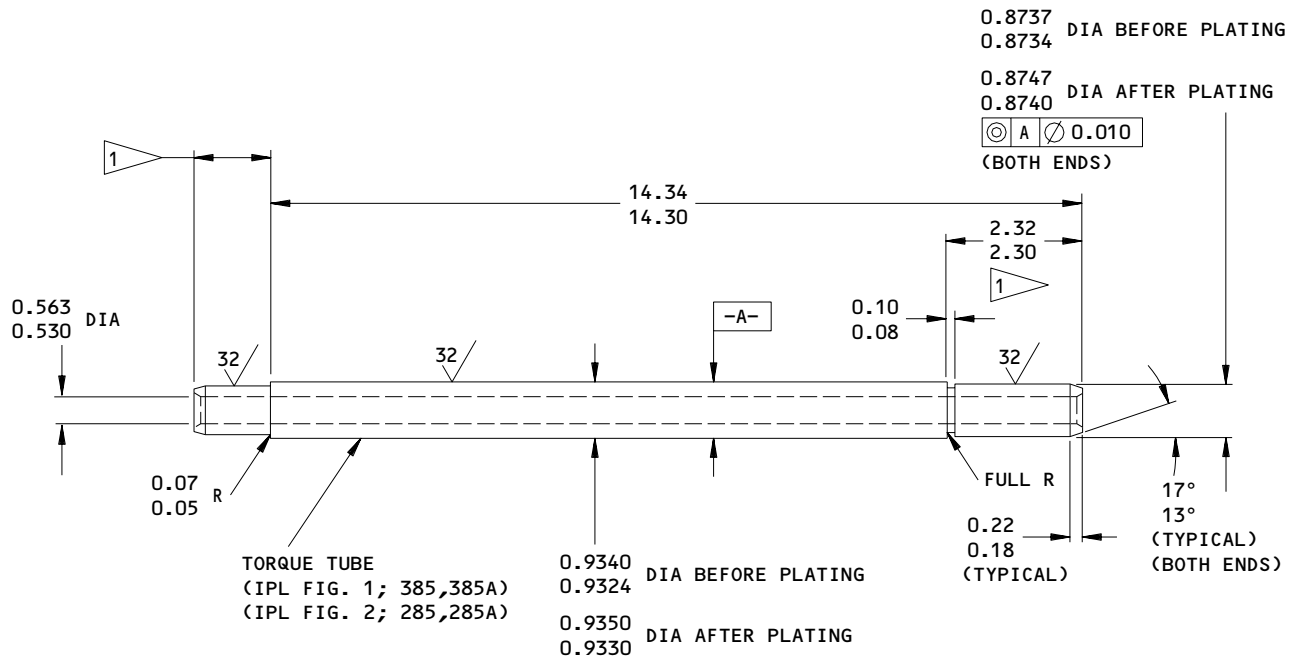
0.8737
0.8734 DIA BEFORE PLATING

0.8747
0.8740 DIA AFTER PLATING

| ◎ | A | ∅ 0.010 |
|---|---|---|

(BOTH ENDS)

1

14.34
14.30

2.32
2.30

1

0.563
0.530 DIA

0.10
0.08

-A-

32

32

32

0.07
0.05 R

FULL R

17°
13°
(TYPICAL)
(BOTH ENDS)

0.22
0.18
(TYPICAL)

TORQUE TUBE
(IPL FIG. 1; 385,385A)
(IPL FIG. 2; 285,285A)

0.9340
0.9324 DIA BEFORE PLATING

0.9350
0.9330 DIA AFTER PLATING